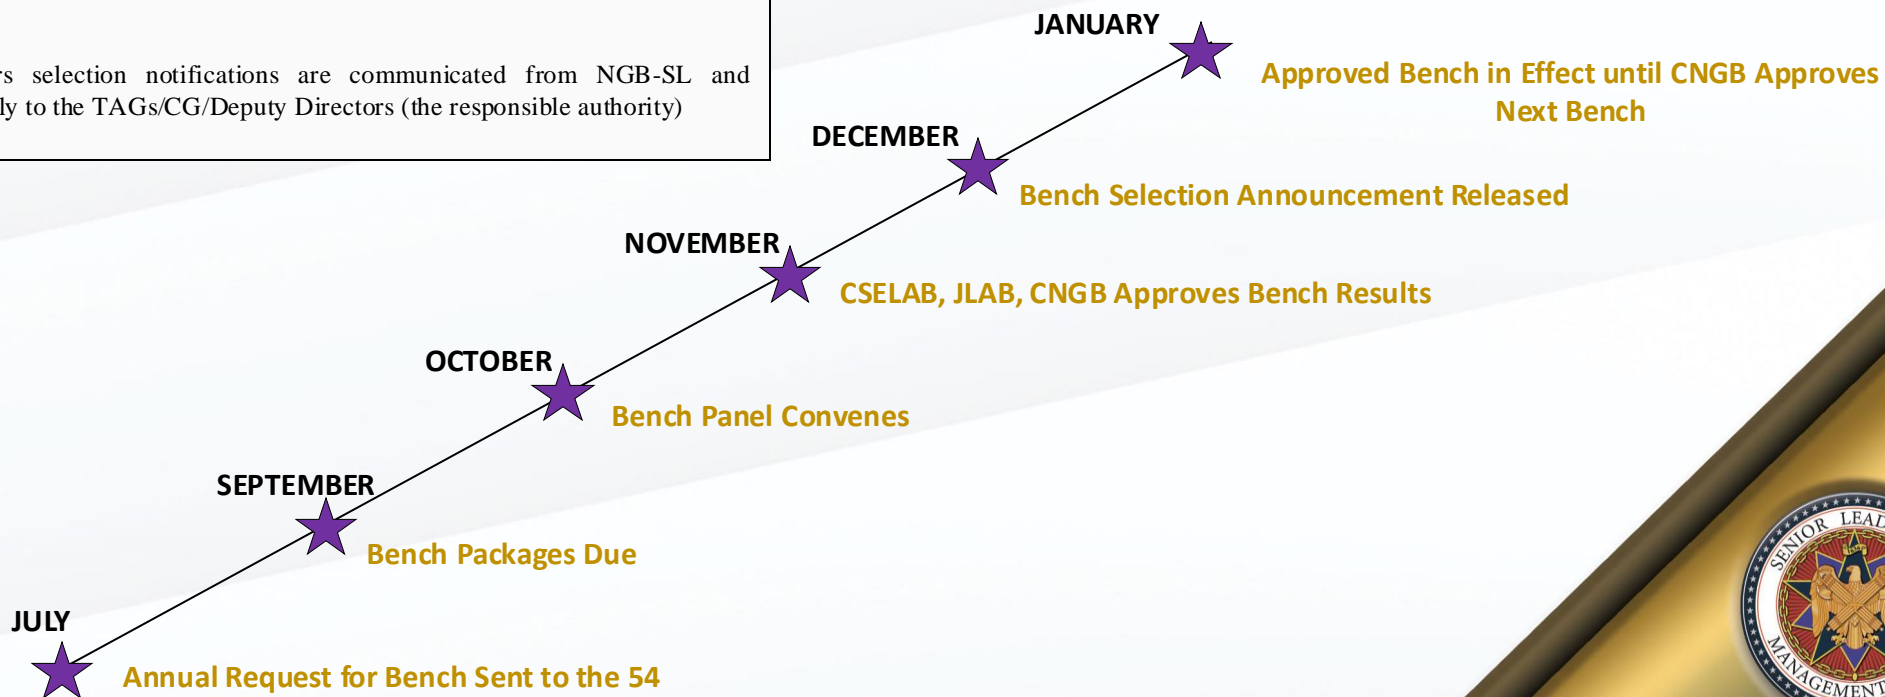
rs selection notifications are communicated from NGB-SL and ly to the TAGs/CG/Deputy Directors (the responsible authority)

JANUARY
Approved Bench in Effect until CNGB Approves Next Bench

DECEMBER
Bench Selection Announcement Released

NOVEMBER
CSELAB, JLAB, CNGB Approves Bench Results

OCTOBER
Bench Panel Convenes

SEPTEMBER
Bench Packages Due

JULY
Annual Request for Bench Sent to the 54

SENIOR LEAD
MANAGEMENT